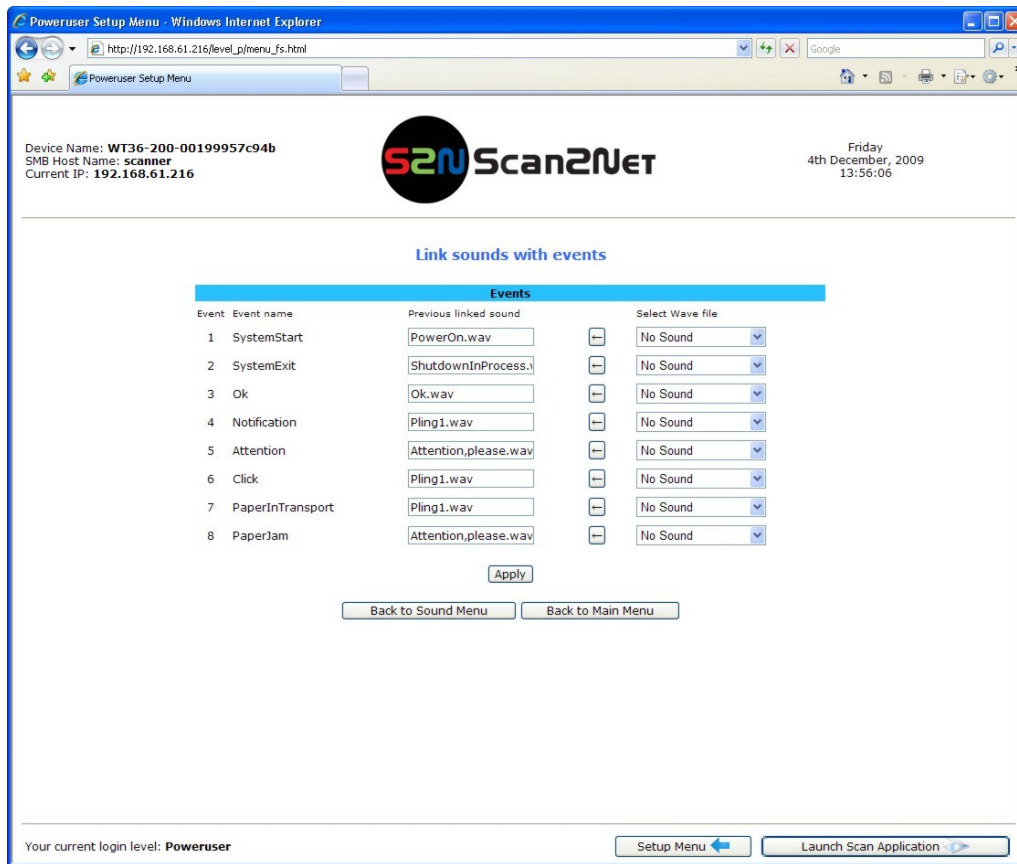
Poweruser Setup Menu - Windows Internet Explorer

http://192.168.61.216/level_p/menu_fs.html

Google

Poweruser Setup Menu

Device Name: WT36-200-00199957c94b
SMB Host Name: scanner
Current IP: 192.168.61.216

S2N Scan2Net

Friday
4th December, 2009
13:56:06

Link sounds with events

| Events | | | | |
|---|---|---|---|---|
| Event | Event name | Previous linked sound | | Select Wave file |
| 1 | SystemStart | PowerOn.wav | ← | No Sound |
| 2 | SystemExit | ShutdownInProcess.\ | ← | No Sound |
| 3 | Ok | Ok.wav | ← | No Sound |
| 4 | Notification | Pling1.wav | ← | No Sound |
| 5 | Attention | Attention,please.wav | ← | No Sound |
| 6 | Click | Pling1.wav | ← | No Sound |
| 7 | PaperInTransport | Pling1.wav | ← | No Sound |
| 8 | PaperJam | Attention,please.wav | ← | No Sound |

Apply

Back to Sound Menu   Back to Main Menu

Your current login level: Poweruser

Setup Menu   Launch Scan Application